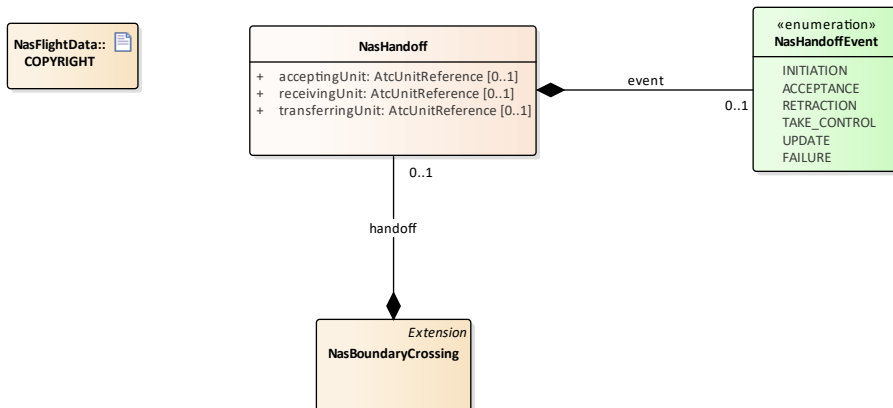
NasFlightData::
COPYRIGHT

NasHandoff

+ acceptingUnit: AtcUnitReference [0..1]
+ receivingUnit: AtcUnitReference [0..1]
+ transferringUnit: AtcUnitReference [0..1]

event

0..1

«enumeration»
NasHandoffEvent

INITIATION
ACCEPTANCE
RETRACTION
TAKE_CONTROL
UPDATE
FAILURE

0..1

handoff

Extension
NasBoundaryCrossing